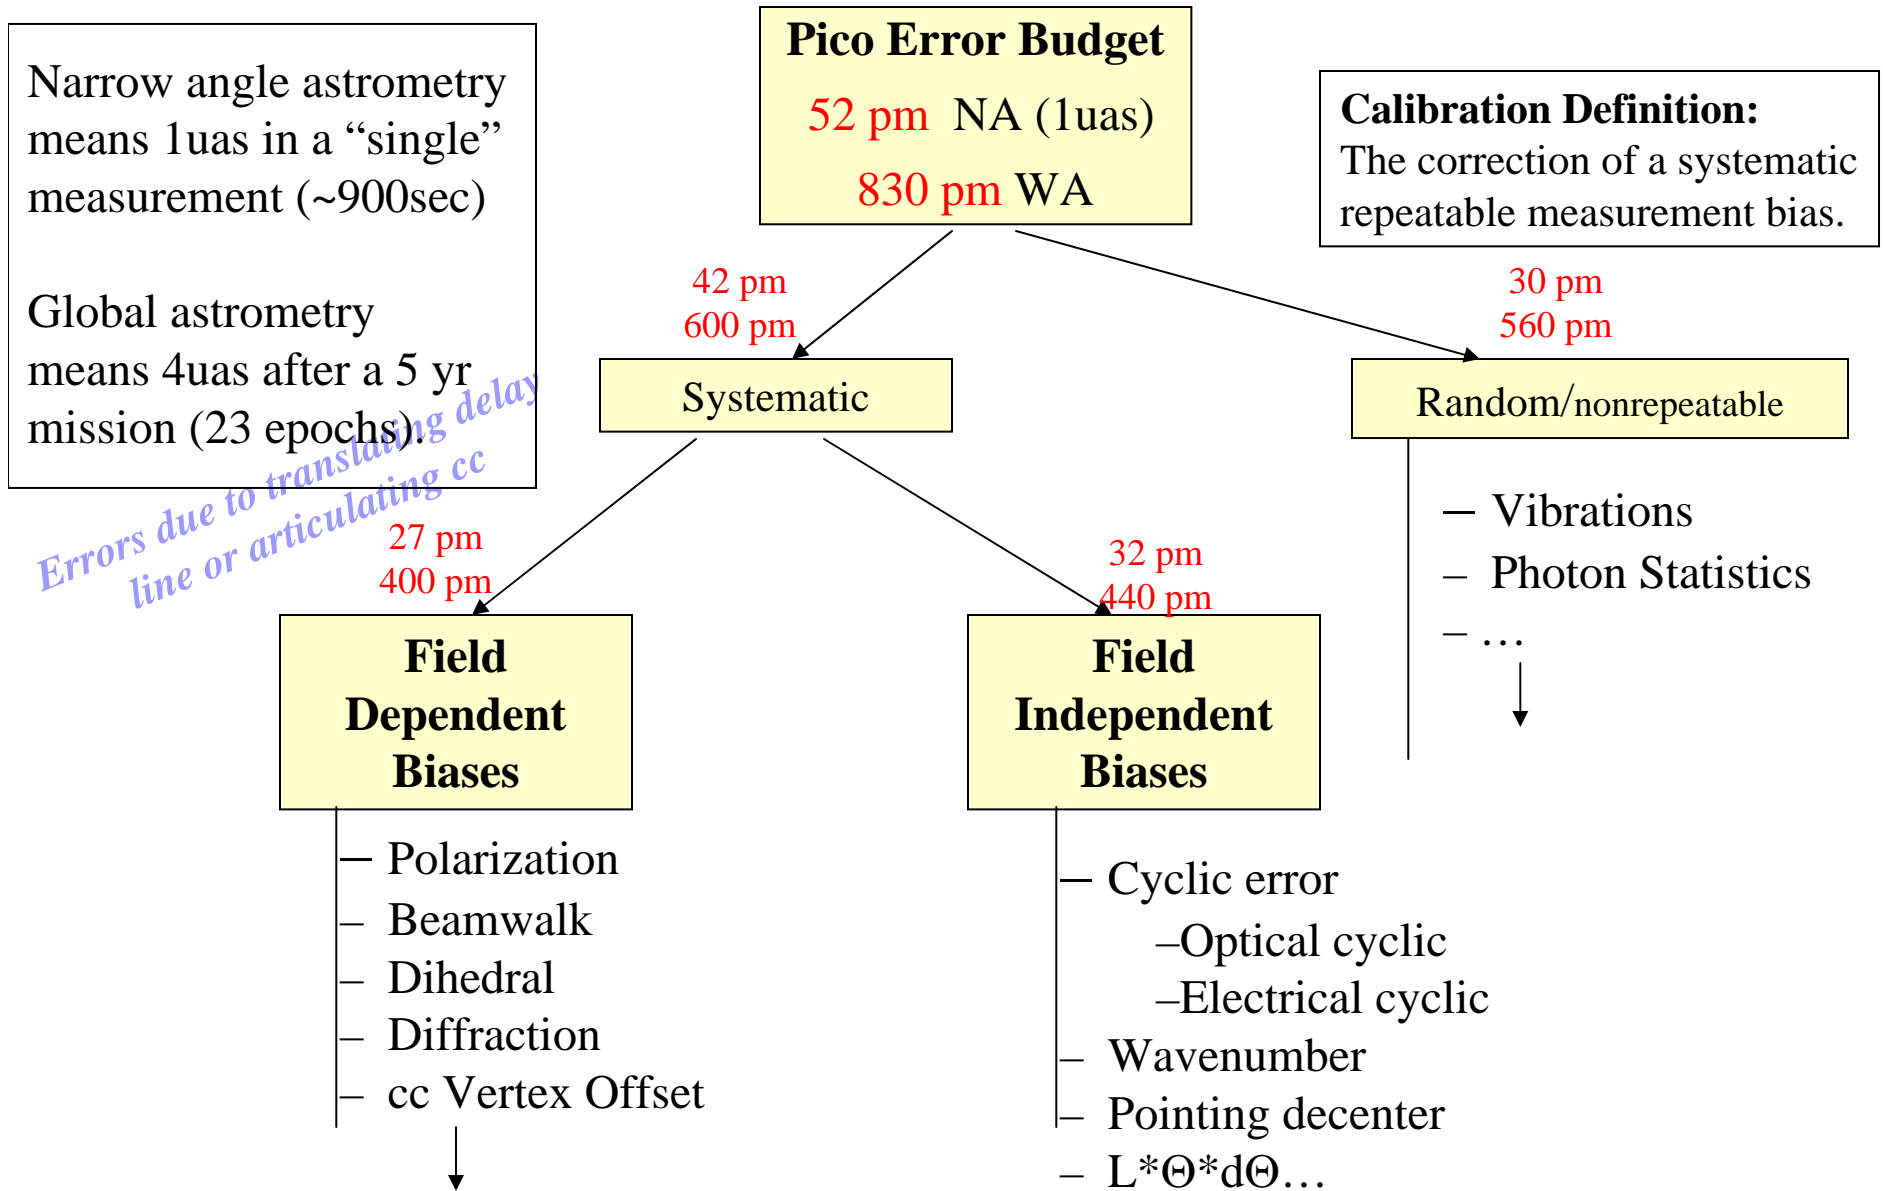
Narrow angle astrometry means 1uas in a “single” measurement (~900sec)

Global astrometry means 4uas after a 5 yr mission (23 epochs).

Pico Error Budget
52 pm NA (1uas)
830 pm WA

Calibration Definition:
The correction of a systematic repeatable measurement bias.

42 pm
600 pm

30 pm
560 pm

Systematic

Random/nonrepeatable

– Vibrations
– Photon Statistics
– …

Errors due to translating delay line or articulating cc

27 pm
400 pm

32 pm
440 pm

Field Dependent Biases

Field Independent Biases

– Polarization
– Beamwalk
– Dihedral
– Diffraction
– cc Vertex Offset

– Cyclic error
–Optical cyclic
–Electrical cyclic
– Wavenumber
– Pointing decenter
– L*Θ*dΘ…